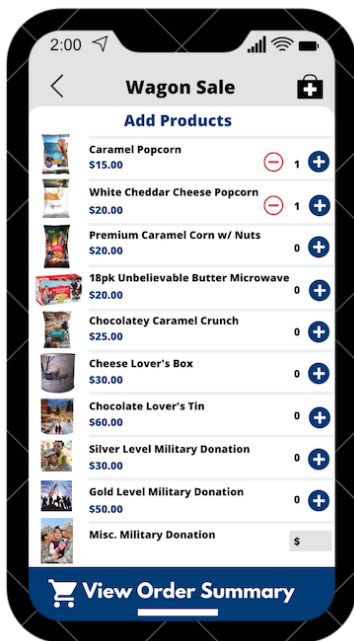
2:00

Wagon Sale

Add Products

Caramel Popcorn
$15.00
1

White Cheddar Cheese Popcorn
$20.00
1

Premium Caramel Corn w/ Nuts
$20.00
0

18pk Unbelievable Butter Microwave
$20.00
0

Chocolatey Caramel Crunch
$25.00
0

Cheese Lover's Box
$30.00
0

Chocolate Lover's Tin
$60.00
0

Silver Level Military Donation
$30.00
0

Gold Level Military Donation
$50.00
0

Misc. Military Donation
$

View Order Summary